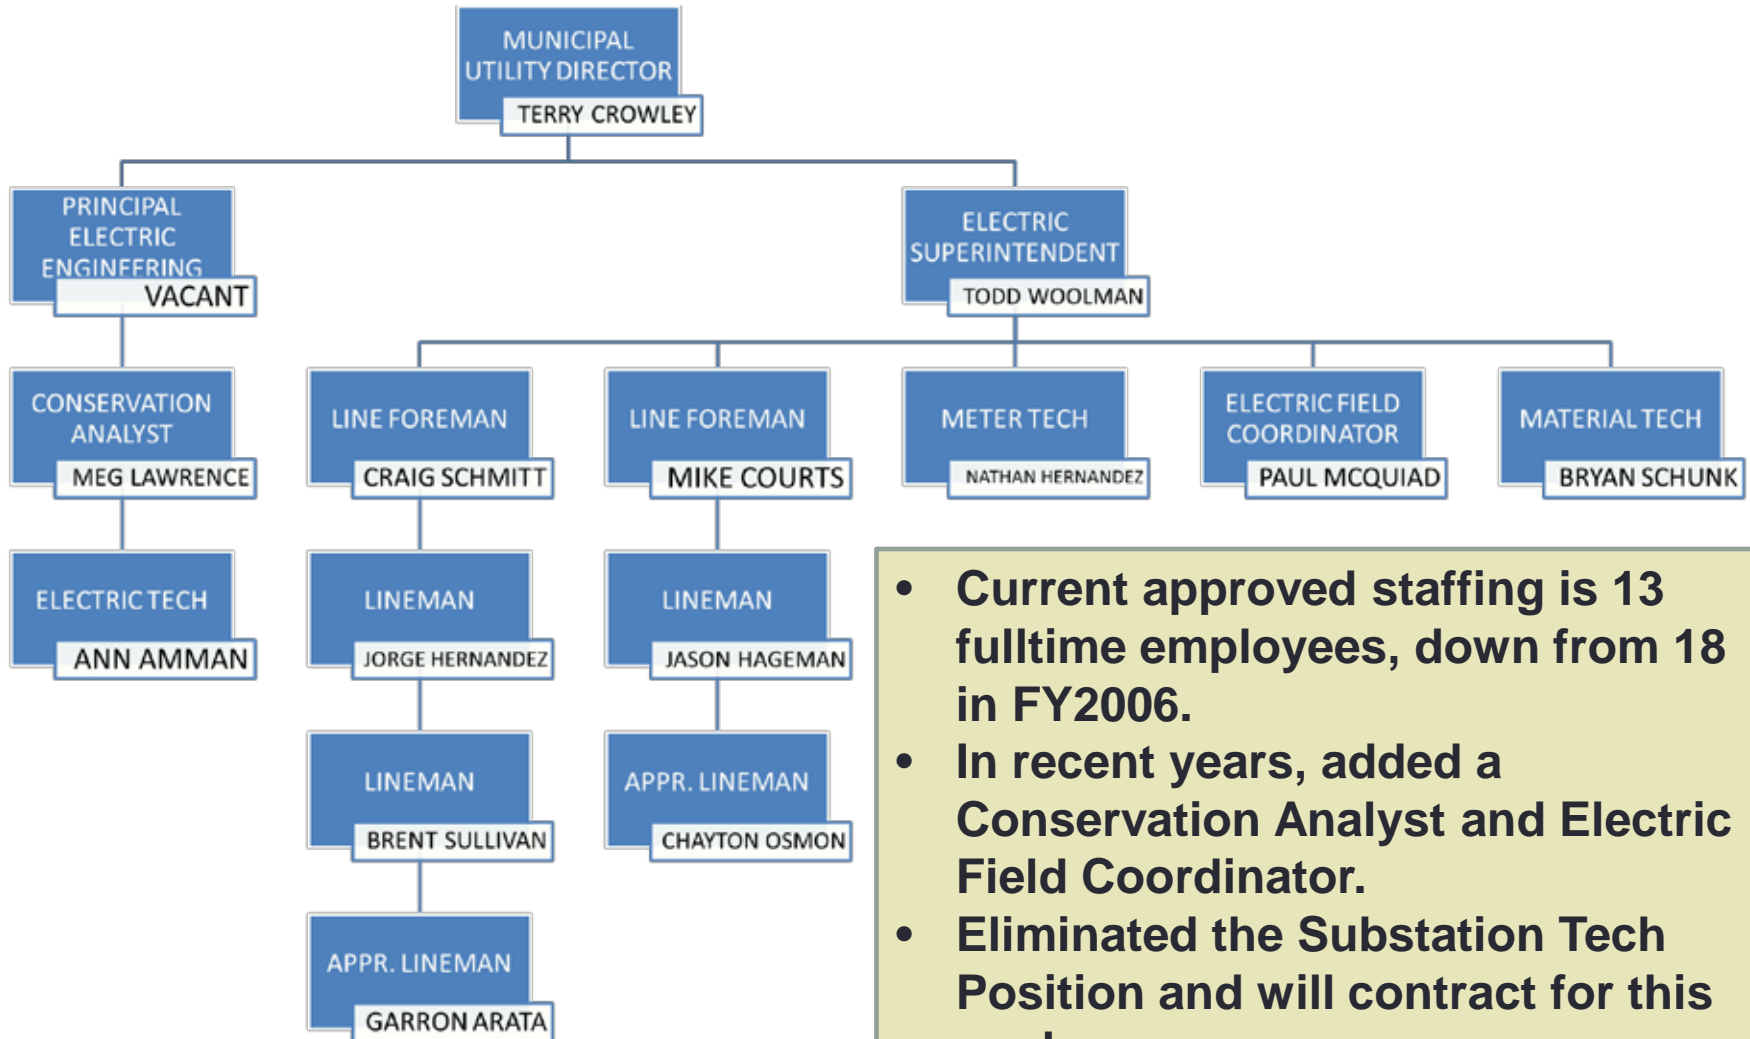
MUNICIPAL UTILITY DIRECTOR
TERRY CROWLEY

PRINCIPAL ELECTRIC ENGINEERING
VACANT

ELECTRIC SUPERINTENDENT
TODD WOOLMAN

CONSERVATION ANALYST
MEG LAWRENCE

LINE FOREMAN
CRAIG SCHMITT

LINE FOREMAN
MIKE COURTS

METER TECH
NATHAN HERNANDEZ

ELECTRIC FIELD COORDINATOR
PAUL MCQUIAD

MATERIAL TECH
BRYAN SCHUNK

ELECTRIC TECH
ANN AMMAN

LINEMAN
JORGE HERNANDEZ

LINEMAN
JASON HAGEMAN

LINEMAN
BRENT SULLIVAN

APPR. LINEMAN
CHAYTON OSMON

APPR. LINEMAN
GARRON ARATA

• Current approved staffing is 13 fulltime employees, down from 18 in FY2006.
• In recent years, added a Conservation Analyst and Electric Field Coordinator.
• Eliminated the Substation Tech Position and will contract for this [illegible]